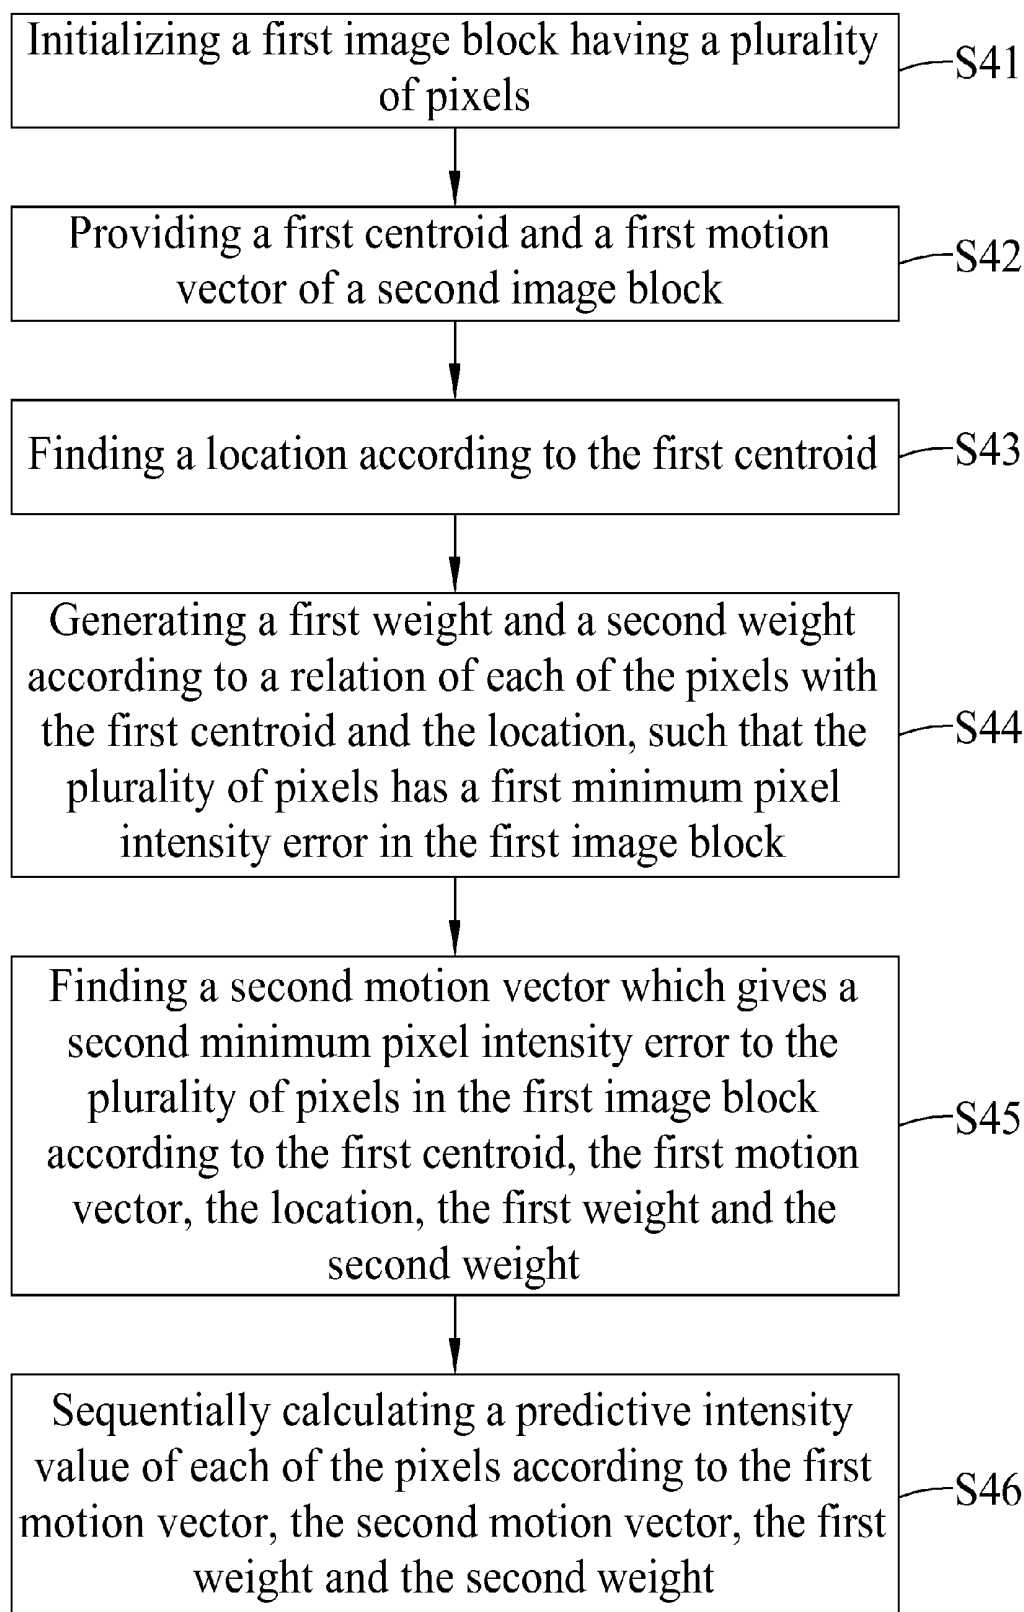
Initializing a first image block having a plurality of pixels

S41

Providing a first centroid and a first motion vector of a second image block

S42

Finding a location according to the first centroid

S43

Generating a first weight and a second weight according to a relation of each of the pixels with the first centroid and the location, such that the plurality of pixels has a first minimum pixel intensity error in the first image block

S44

Finding a second motion vector which gives a second minimum pixel intensity error to the plurality of pixels in the first image block according to the first centroid, the first motion vector, the location, the first weight and the second weight

S45

Sequentially calculating a predictive intensity value of each of the pixels according to the first motion vector, the second motion vector, the first weight and the second weight

S46